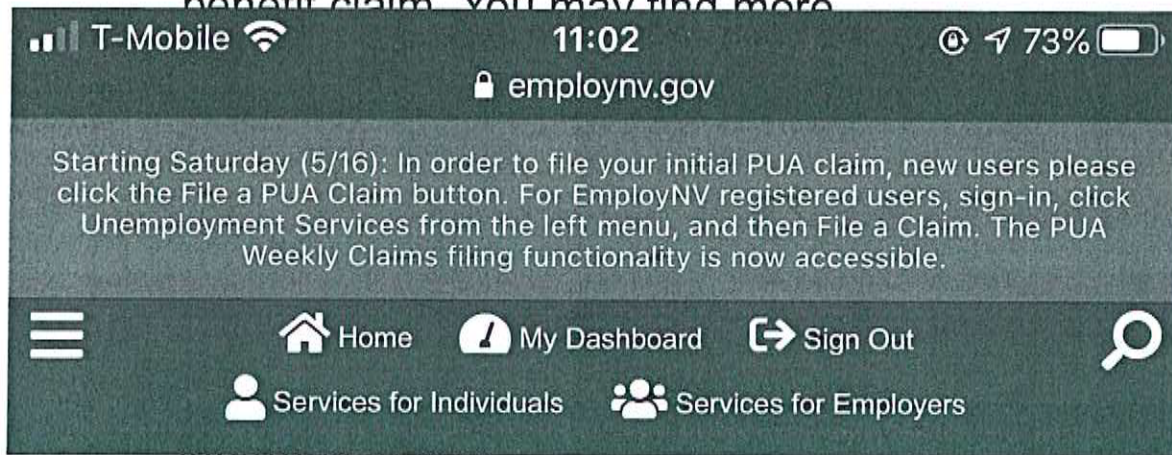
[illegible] You may find more

T-Mobile 11:02 73%
employnv.gov

Starting Saturday (5/16): In order to file your initial PUA claim, new users please click the File a PUA Claim button. For EmployNV registered users, sign-in, click Unemployment Services from the left menu, and then File a Claim. The PUA Weekly Claims filing functionality is now accessible.

Home My Dashboard Sign Out
Services for Individuals Services for Employers